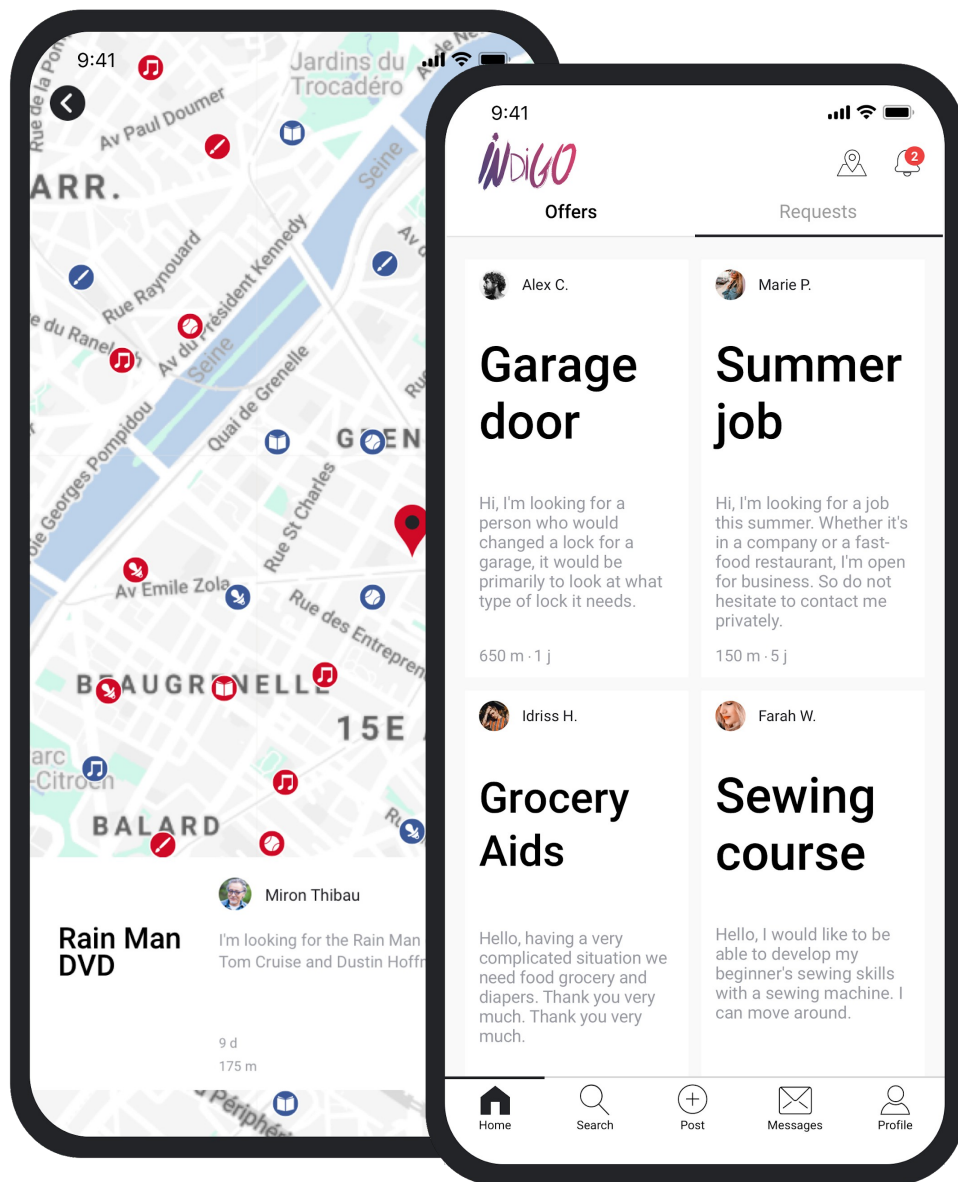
9:41

Jardins du Trocadéro

Rue de la Pompe

Av Paul Doumer

ARR.

Seine

Rue Raynouard

Av du Président Kennedy

Rue du Ranelagh

Seine

Quai de Grenelle

Av Georges Pompidou

GREN

Rue St Charles

Av Emile Zola

Rue des Entrepreneurs

BEAUGRENELLE

15E

Parc André-Citroën

BALARD

Miron Thibau

Rain Man DVD

I'm looking for the Rain Man Tom Cruise and Dustin Hoffr

9 d
175 m

Périphé

9:41

INDIGO

2

Offers

Requests

Alex C.

Garage door

Hi, I'm looking for a person who would changed a lock for a garage, it would be primarily to look at what type of lock it needs.

650 m · 1 j

Marie P.

Summer job

Hi, I'm looking for a job this summer. Whether it's in a company or a fast-food restaurant, I'm open for business. So do not hesitate to contact me privately.

150 m · 5 j

Idriss H.

Grocery Aids

Hello, having a very complicated situation we need food grocery and diapers. Thank you very much. Thank you very much.

Farah W.

Sewing course

Hello, I would like to be able to develop my beginner's sewing skills with a sewing machine. I can move around.

Home

Search

Post

Messages

Profile